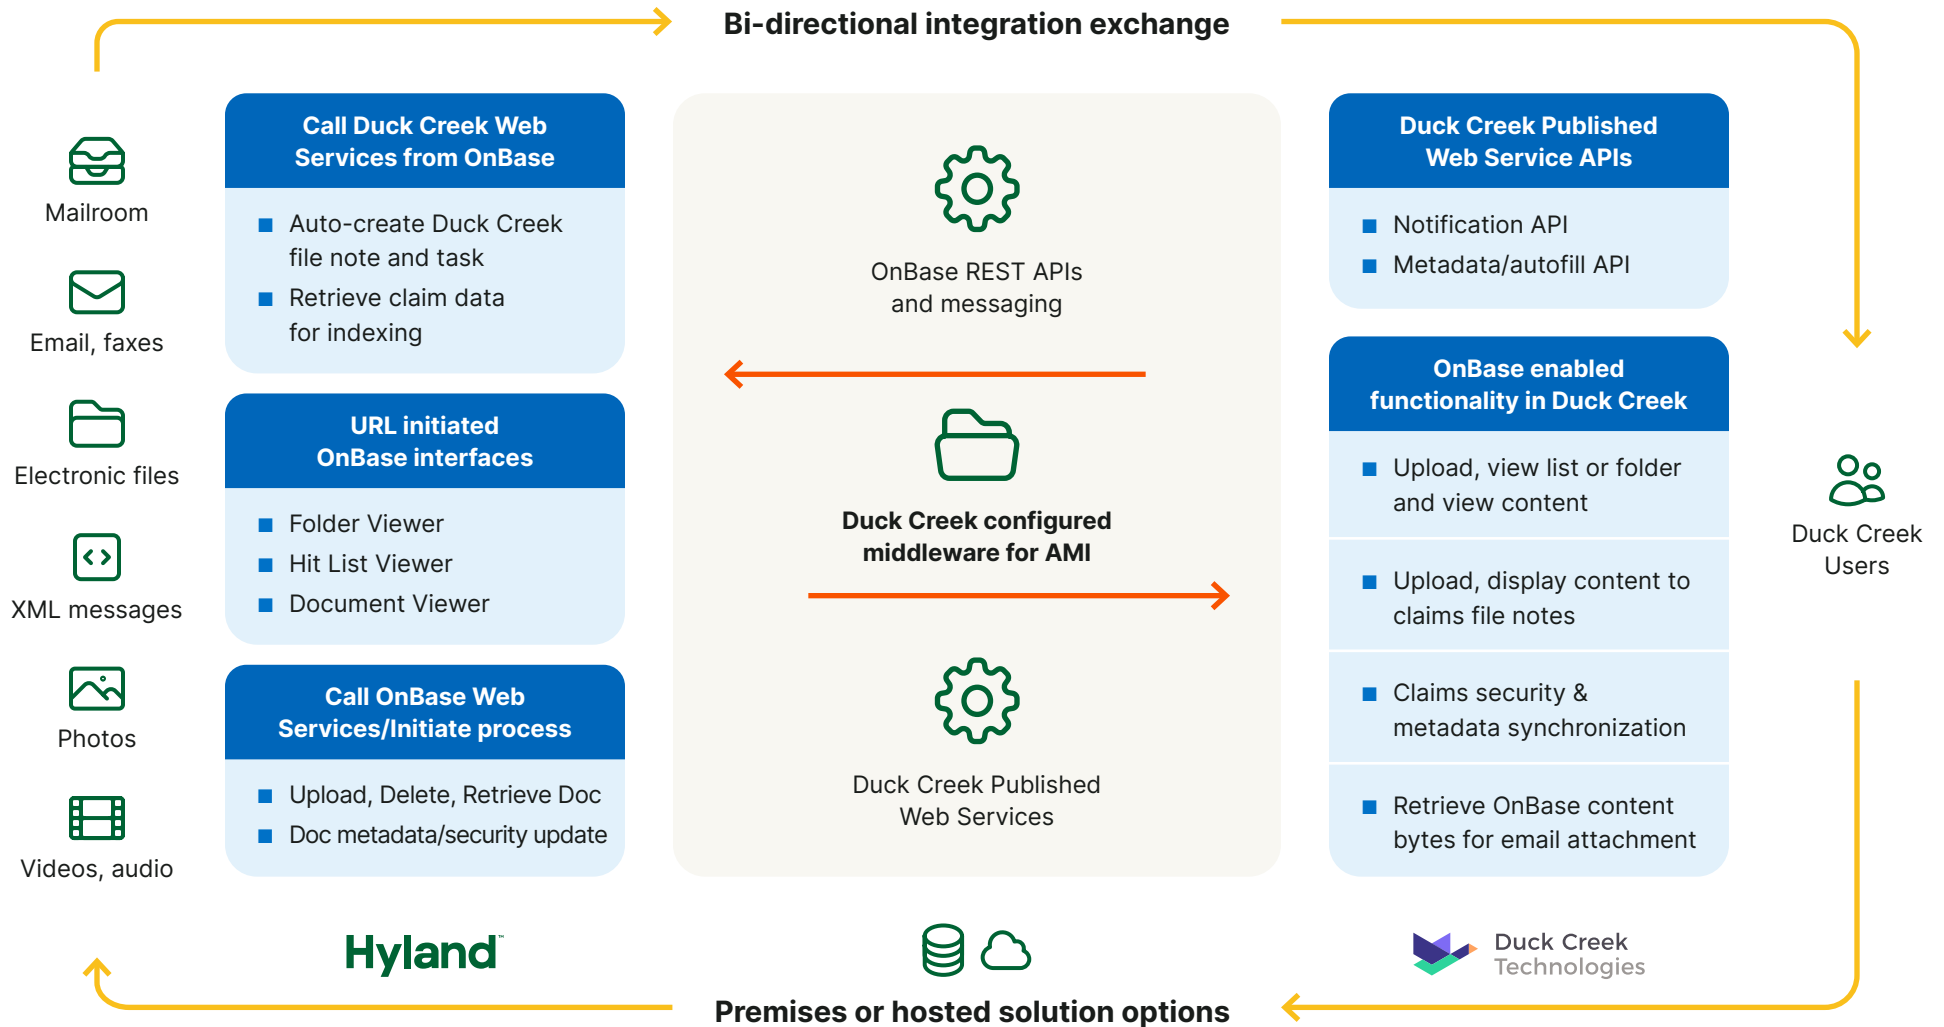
Bi-directional integration exchange

Mailroom

Email, faxes

Electronic files

XML messages

Photos

Videos, audio

Call Duck Creek Web Services from OnBase

- Auto-create Duck Creek file note and task
- Retrieve claim data for indexing

URL initiated OnBase interfaces

- Folder Viewer
- Hit List Viewer
- Document Viewer

Call OnBase Web Services/Initiate process

- Upload, Delete, Retrieve Doc
- Doc metadata/security update

OnBase REST APIs and messaging

Duck Creek configured middleware for AMI

Duck Creek Published Web Services

Duck Creek Published Web Service APIs

- Notification API
- Metadata/autofill API

OnBase enabled functionality in Duck Creek

- Upload, view list or folder and view content
- Upload, display content to claims file notes
- Claims security & metadata synchronization
- Retrieve OnBase content bytes for email attachment

Duck Creek Users

Hyland

Duck Creek Technologies

Premises or hosted solution options